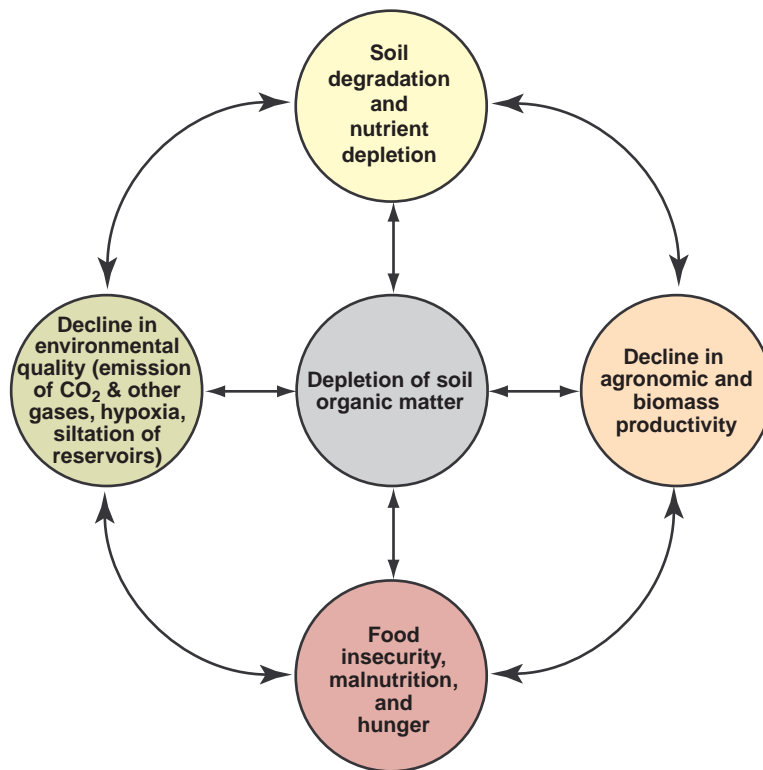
Soil degradation and nutrient depletion

Decline in environmental quality (emission of $CO_2$ & other gases, hypoxia, siltation of reservoirs)

Depletion of soil organic matter

Decline in agronomic and biomass productivity

Food insecurity, malnutrition, and hunger